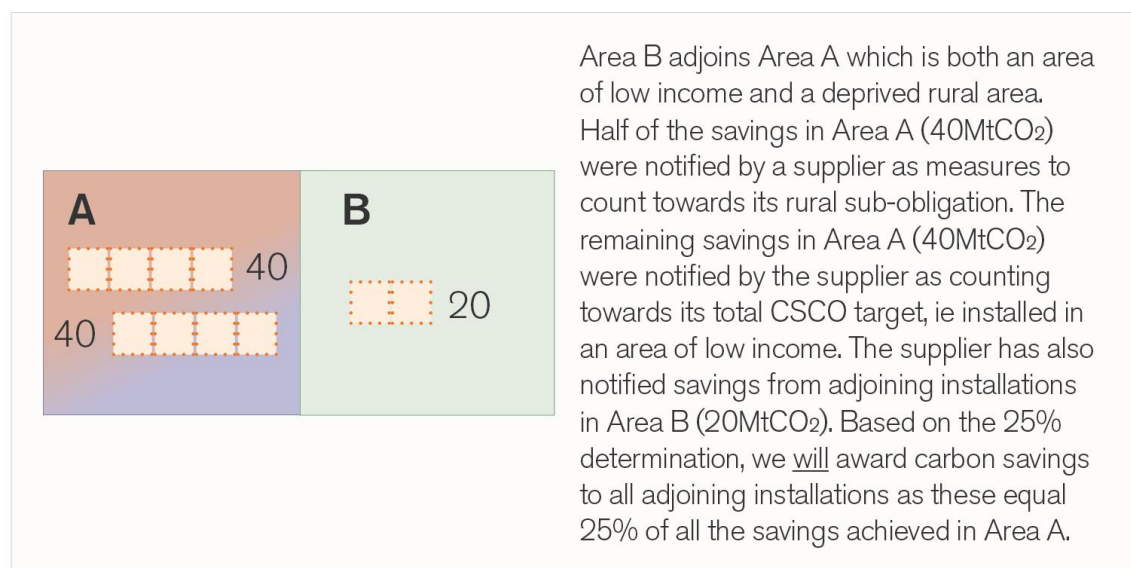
A

40

40

B

20

Area B adjoins Area A which is both an area of low income and a deprived rural area. Half of the savings in Area A (40Mt$CO_2$) were notified by a supplier as measures to count towards its rural sub-obligation. The remaining savings in Area A (40Mt$CO_2$) were notified by the supplier as counting towards its total CSCO target, ie installed in an area of low income. The supplier has also notified savings from adjoining installations in Area B (20Mt$CO_2$). Based on the 25% determination, we will award carbon savings to all adjoining installations as these equal 25% of all the savings achieved in Area A.